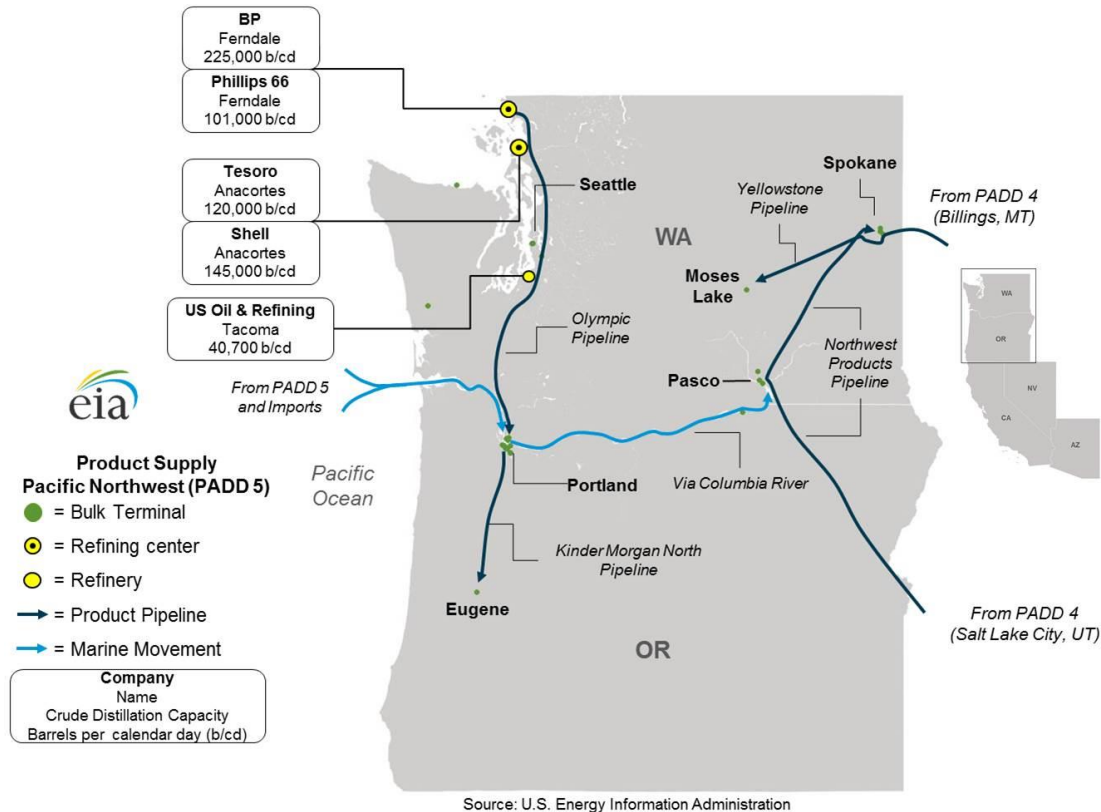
BP
Ferndale
225,000 b/cd

Phillips 66
Ferndale
101,000 b/cd

Tesoro
Anacortes
120,000 b/cd

Shell
Anacortes
145,000 b/cd

US Oil & Refining
Tacoma
40,700 b/cd

Seattle

Spokane

Yellowstone Pipeline

From PADD 4 (Billings, MT)

WA

Moses Lake

WA

OR

NV

CA

AZ

Olympic Pipeline

Northwest Products Pipeline

eia

From PADD 5 and Imports

Pasco

Product Supply
Pacific Northwest (PADD 5)
= Bulk Terminal
= Refining center
= Refinery
= Product Pipeline
= Marine Movement

Pacific Ocean

Portland

Via Columbia River

Kinder Morgan North Pipeline

Eugene

OR

From PADD 4 (Salt Lake City, UT)

Company
Name
Crude Distillation Capacity
Barrels per calendar day (b/cd)

Source: U.S. Energy Information Administration